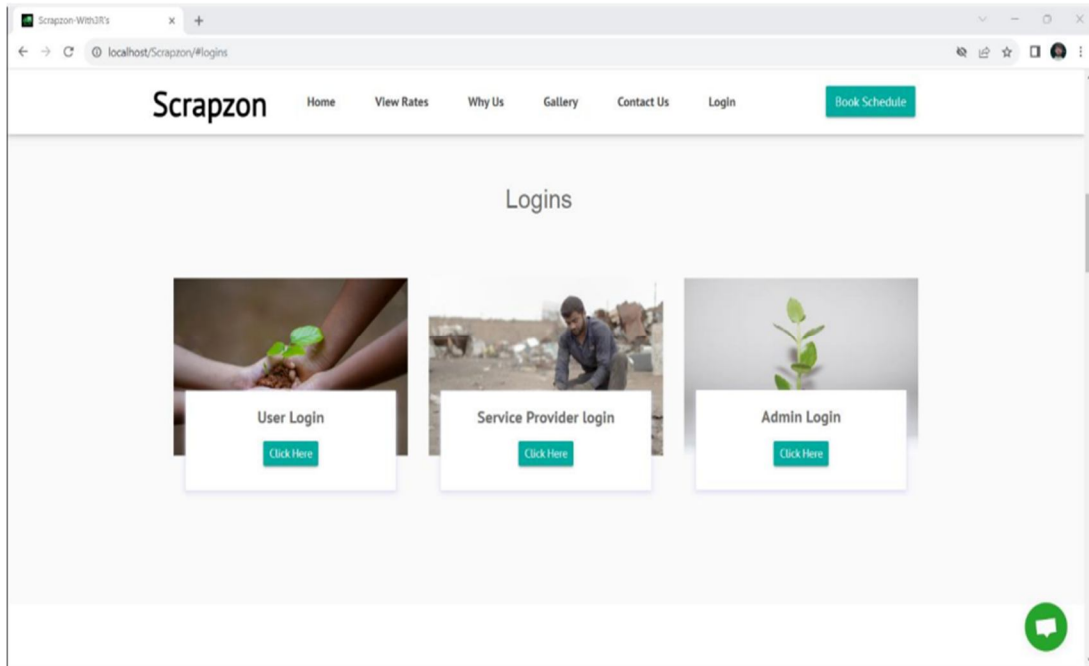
Scrapzon-With3R's × +

localhost/Scrapzon/#logins

Scrapzon Home View Rates Why Us Gallery Contact Us Login Book Schedule

Logins

User Login
Click Here

Service Provider login
Click Here

Admin Login
Click Here